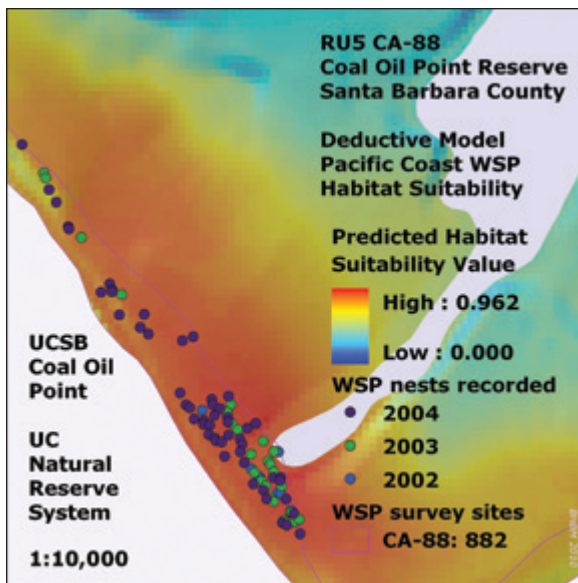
RU5 CA-88
Coal Oil Point Reserve
Santa Barbara County

Deductive Model
Pacific Coast WSP
Habitat Suitability

Predicted Habitat
Suitability Value

High : 0.962

Low : 0.000

WSP nests recorded
2004
2003
2002

WSP survey sites
CA-88: 882

UCSB
Coal Oil
Point

UC
Natural
Reserve
System

1:10,000